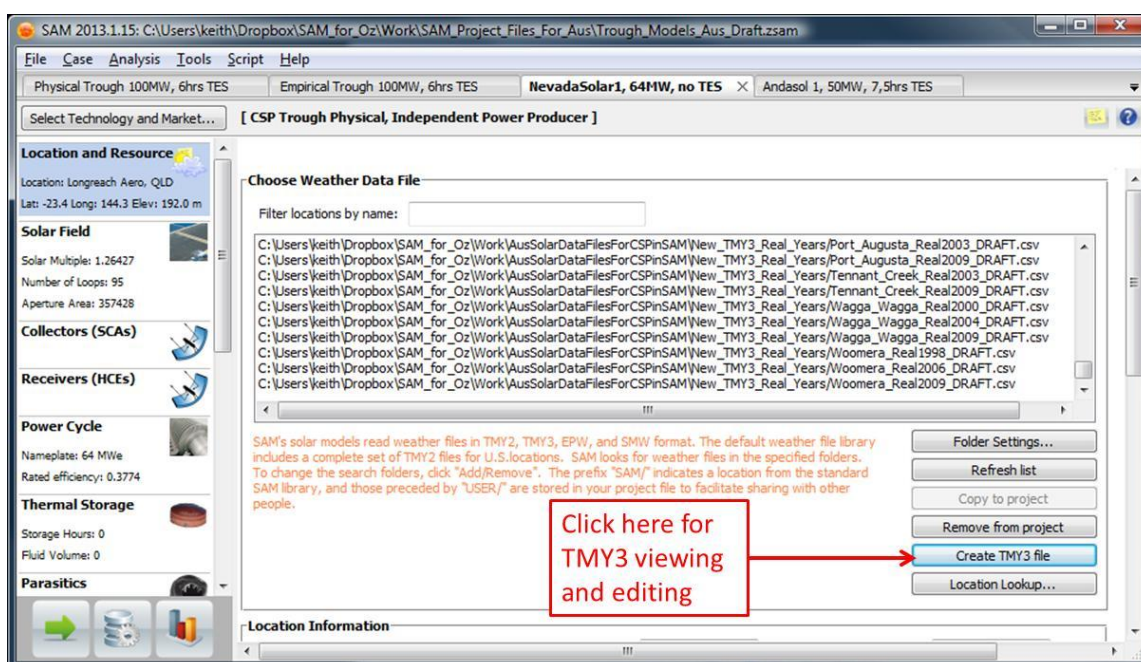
SAM 2013.1.15: C:\Users\keith\Dropbox\SAM_for_Oz\Work\SAM_Project_Files_For_Aus\Trough_Models_Aus_Draft.zsam

File Case Analysis Tools Script Help

Physical Trough 100MW, 6hrs TES | Empirical Trough 100MW, 6hrs TES | NevadaSolar1, 64MW, no TES | Andasol 1, 50MW, 7,5hrs TES

Select Technology and Market... [ CSP Trough Physical, Independent Power Producer ]

Location and Resource
Location: Longreach Aero, QLD
Lat: -23.4 Long: 144.3 Elev: 192.0 m

Solar Field
Solar Multiple: 1.26427
Number of Loops: 95
Aperture Area: 357428

Collectors (SCAs)

Receivers (HCEs)

Power Cycle
Nameplate: 64 MWe
Rated efficiency: 0.3774

Thermal Storage
Storage Hours: 0
Fluid Volume: 0

Parasitics

Choose Weather Data File

Filter locations by name:

C:\Users\keith\Dropbox\SAM_for_Oz\Work\AusSolarDataFilesForCSPinSAM\New_TMY3_Real_Years/Port_Augusta_Real2003_DRAFT.csv
C:\Users\keith\Dropbox\SAM_for_Oz\Work\AusSolarDataFilesForCSPinSAM\New_TMY3_Real_Years/Port_Augusta_Real2009_DRAFT.csv
C:\Users\keith\Dropbox\SAM_for_Oz\Work\AusSolarDataFilesForCSPinSAM\New_TMY3_Real_Years/Tennant_Creek_Real2003_DRAFT.csv
C:\Users\keith\Dropbox\SAM_for_Oz\Work\AusSolarDataFilesForCSPinSAM\New_TMY3_Real_Years/Tennant_Creek_Real2009_DRAFT.csv
C:\Users\keith\Dropbox\SAM_for_Oz\Work\AusSolarDataFilesForCSPinSAM\New_TMY3_Real_Years/Wagga_Wagga_Real2000_DRAFT.csv
C:\Users\keith\Dropbox\SAM_for_Oz\Work\AusSolarDataFilesForCSPinSAM\New_TMY3_Real_Years/Wagga_Wagga_Real2004_DRAFT.csv
C:\Users\keith\Dropbox\SAM_for_Oz\Work\AusSolarDataFilesForCSPinSAM\New_TMY3_Real_Years/Wagga_Wagga_Real2009_DRAFT.csv
C:\Users\keith\Dropbox\SAM_for_Oz\Work\AusSolarDataFilesForCSPinSAM\New_TMY3_Real_Years/Woomera_Real1998_DRAFT.csv
C:\Users\keith\Dropbox\SAM_for_Oz\Work\AusSolarDataFilesForCSPinSAM\New_TMY3_Real_Years/Woomera_Real2006_DRAFT.csv
C:\Users\keith\Dropbox\SAM_for_Oz\Work\AusSolarDataFilesForCSPinSAM\New_TMY3_Real_Years/Woomera_Real2009_DRAFT.csv

SAM's solar models read weather files in TMY2, TMY3, EPW, and SMW format. The default weather file library includes a complete set of TMY2 files for U.S.locations. SAM looks for weather files in the specified folders. To change the search folders, click "Add/Remove". The prefix "SAM/" indicates a location from the standard SAM library, and those preceded by "USER/" are stored in your project file to facilitate sharing with other people.

Folder Settings...
Refresh list
Copy to project
Remove from project
Create TMY3 file
Location Lookup...

Click here for TMY3 viewing and editing

Location Information